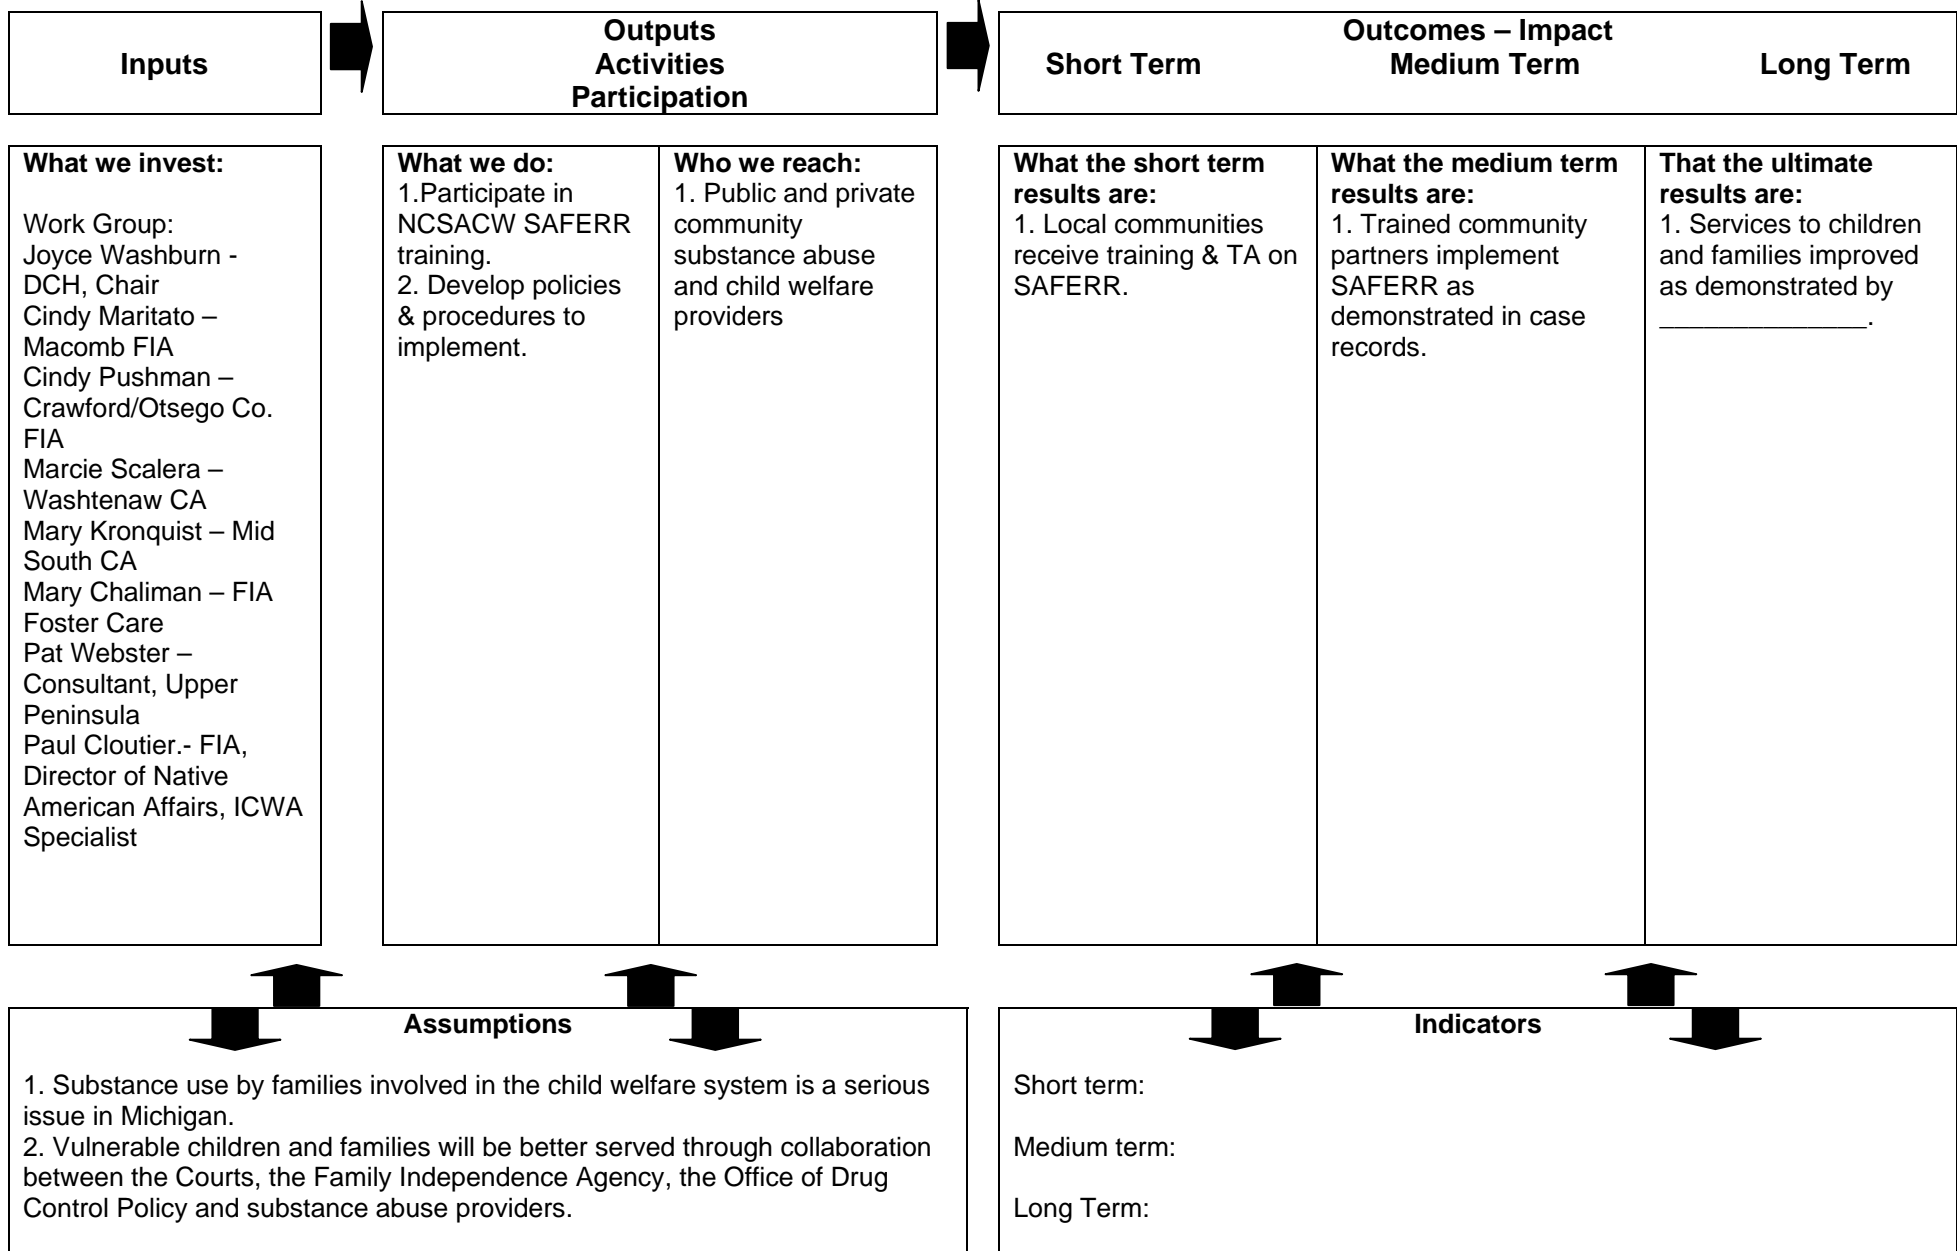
**Inputs**

**Outputs**
**Activities**
**Participation**

**Outcomes – Impact**
**Short Term** **Medium Term** **Long Term**

**What we invest:**

Work Group:
Joyce Washburn - DCH, Chair
Cindy Maritato – Macomb FIA
Cindy Pushman – Crawford/Otsego Co. FIA
Marcie Scalera – Washtenaw CA
Mary Kronquist – Mid South CA
Mary Chaliman – FIA Foster Care
Pat Webster – Consultant, Upper Peninsula
Paul Cloutier.- FIA, Director of Native American Affairs, ICWA Specialist

**What we do:**
1.Participate in NCSACW SAFERR training.
2. Develop policies & procedures to implement.

**Who we reach:**
1. Public and private community substance abuse and child welfare providers

**What the short term results are:**
1. Local communities receive training & TA on SAFERR.

**What the medium term results are:**
1. Trained community partners implement SAFERR as demonstrated in case records.

**That the ultimate results are:**
1. Services to children and families improved as demonstrated by _____________.

**Assumptions**

1. Substance use by families involved in the child welfare system is a serious issue in Michigan.
2. Vulnerable children and families will be better served through collaboration between the Courts, the Family Independence Agency, the Office of Drug Control Policy and substance abuse providers.

**Indicators**

Short term:

Medium term:

Long Term: